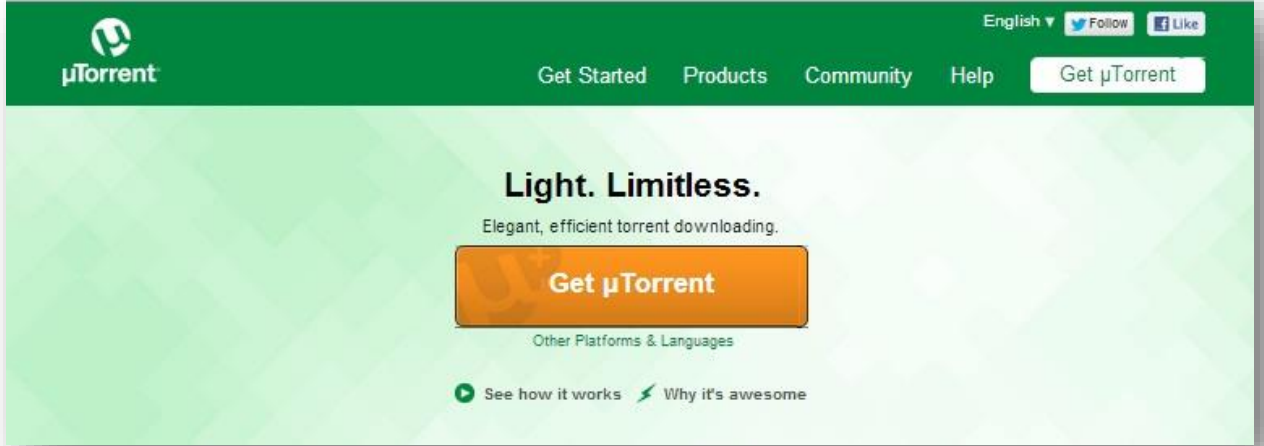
µTorrent

English ▾ Follow Like

Get Started Products Community Help Get µTorrent

Light. Limitless.

Elegant, efficient torrent downloading.

Get µTorrent

Other Platforms & Languages

See how it works Why it's awesome